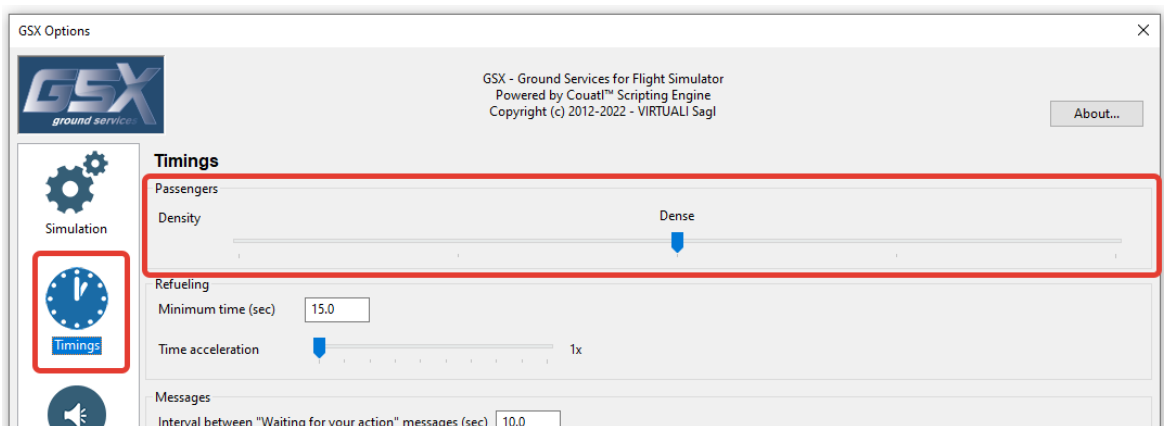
GSX Options

GSX ground services

GSX - Ground Services for Flight Simulator
Powered by Couatl™ Scripting Engine
Copyright (c) 2012-2022 - VIRTUALI Sagl

About...

Simulation

Timings

Timings

Passengers

Density

Dense

Refueling

Minimum time (sec) 15.0

Time acceleration 1x

Messages

Interval between "Waiting for your action" messages (sec) 10.0